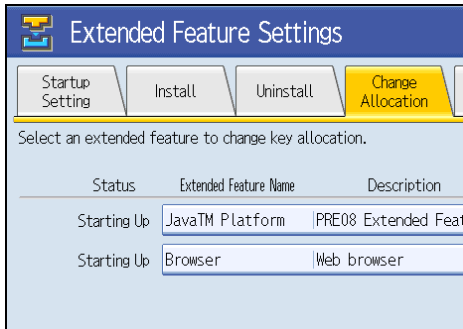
Extended Feature Settings

Startup Setting | Install | Uninstall | Change Allocation

Select an extended feature to change key allocation.

| Status | Extended Feature Name | Description |
|---|---|---|
| Starting Up | JavaTM Platform | PRE08 Extended Feat |
| Starting Up | Browser | Web browser |